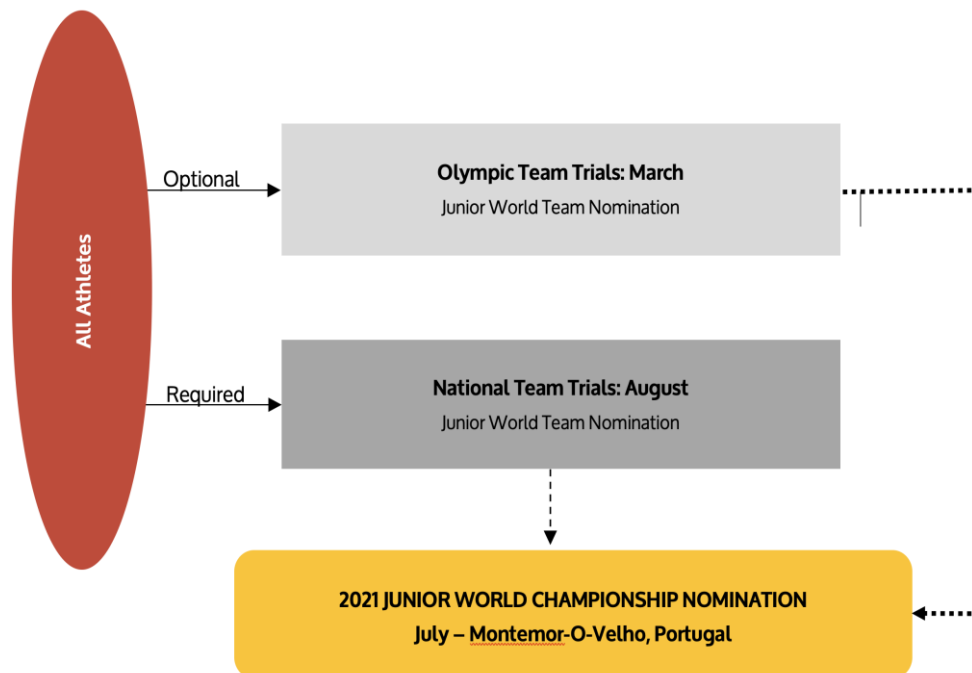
All Athletes

Optional

Olympic Team Trials: March
Junior World Team Nomination

Required

National Team Trials: August
Junior World Team Nomination

2021 JUNIOR WORLD CHAMPIONSHIP NOMINATION
July – Montemor-O-Velho, Portugal